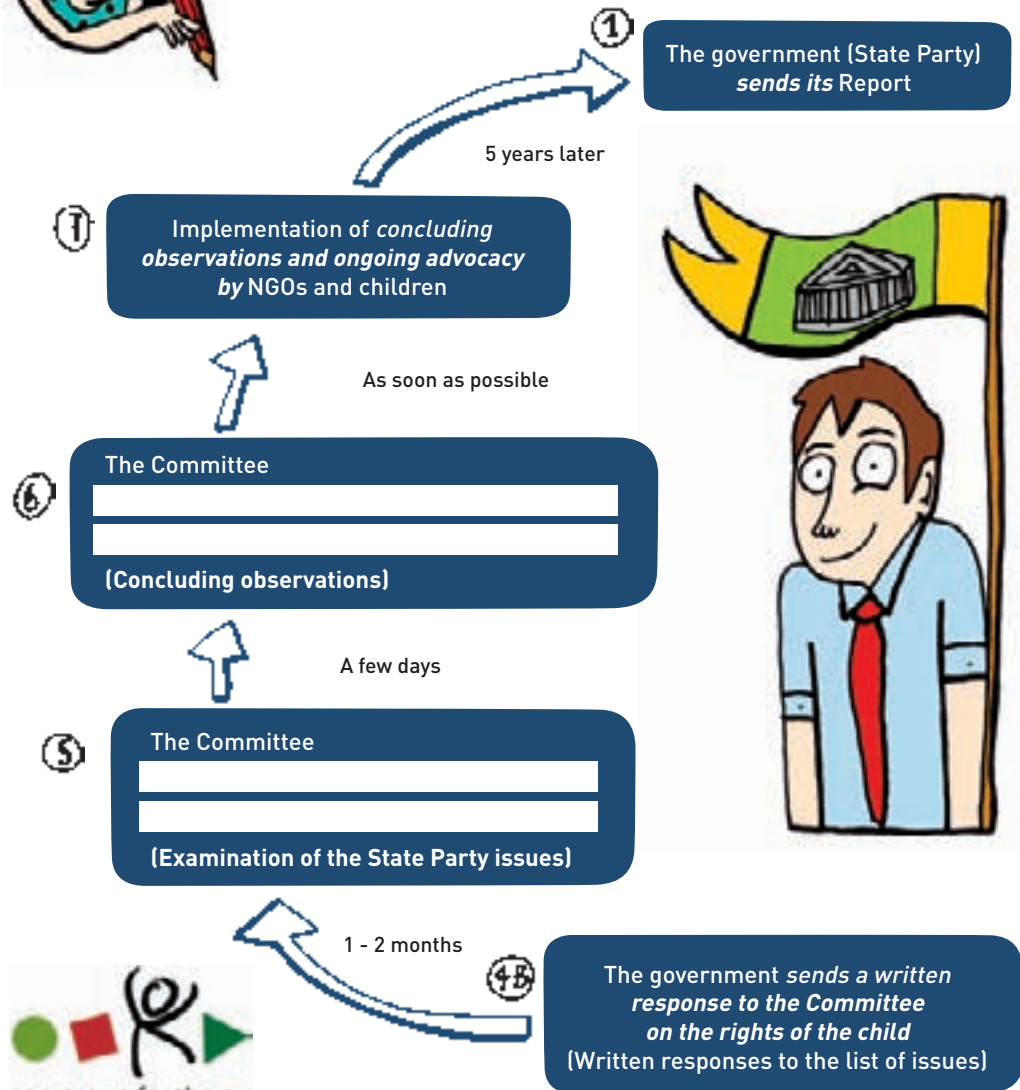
1

The government (State Party) *sends its* Report

5 years later

7

Implementation of *concluding observations and ongoing advocacy by* NGOs and children

As soon as possible

6

The Committee

(Concluding observations)

A few days

5

The Committee

(Examination of the State Party issues)

1 - 2 months

4B

The government *sends a written response to the Committee on the rights of the child* (Written responses to the list of issues)